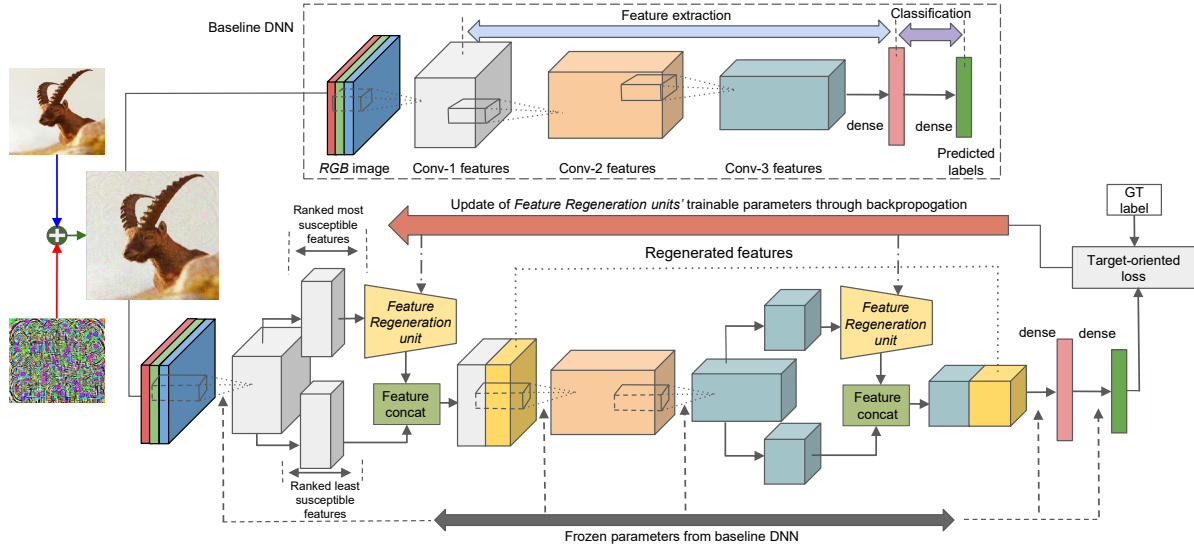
Baseline DNN

Feature extraction

Classification

RGB image

Conv-1 features

Conv-2 features

Conv-3 features

dense

dense

Predicted labels

GT label

Update of Feature Regeneration units' trainable parameters through backpropogation

Target-oriented loss

Ranked most susceptible features

Regenerated features

Feature Regeneration unit

Feature Regeneration unit

dense

dense

Feature concat

Feature concat

Ranked least susceptible features

Frozen parameters from baseline DNN